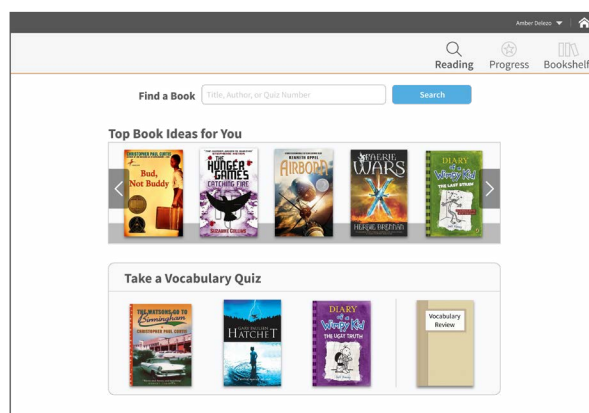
Amber Dolezo

Reading Progress Bookshelf

Find a Book Title, Author, or Quiz Number Search

Top Book Ideas for You

CHRISTOPHER PAUL CURTIS
Bud, Not Buddy

THE HUNGER GAMES
CATCHING FIRE
SUZANNE COLLINS

KENNETH OPPEL
AIRBORN

FAERIE WARS
HERBIE BRENNAN

DIARY of a Wimpy Kid
THE LAST STRAW

Take a Vocabulary Quiz

THE WATSONS GO TO Birmingham
CHRISTOPHER PAUL CURTIS

GARY PAULSEN
HATCHET

DIARY of a Wimpy Kid
THE UGLY TRUTH

Vocabulary Review